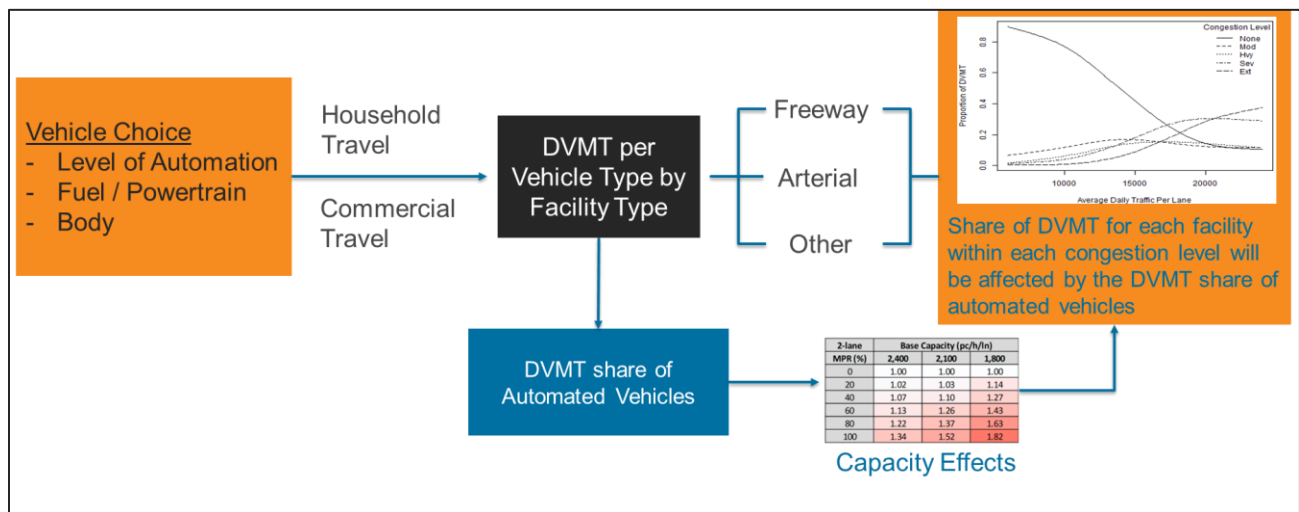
Vehicle Choice
- Level of Automation
- Fuel / Powertrain
- Body

Household Travel

Commercial Travel

DVMT per Vehicle Type by Facility Type

Freeway

Arterial

Other

Congestion Level
None
Mod
Hvy
Sev
Ext

Proportion of DVMT

0.0
0.2
0.4
0.6
0.8

10000
15000
20000

Average Daily Traffic Per Lane

Share of DVMT for each facility within each congestion level will be affected by the DVMT share of automated vehicles

DVMT share of Automated Vehicles

| 2-lane | Base Capacity (pc/h/ln) | | |
|---|---|---|---|
| MPR (%) | 2,400 | 2,100 | 1,800 |
| 0 | 1.00 | 1.00 | 1.00 |
| 20 | 1.02 | 1.03 | 1.14 |
| 40 | 1.07 | 1.10 | 1.27 |
| 60 | 1.13 | 1.26 | 1.43 |
| 80 | 1.22 | 1.37 | 1.63 |
| 100 | 1.34 | 1.52 | 1.82 |

Capacity Effects